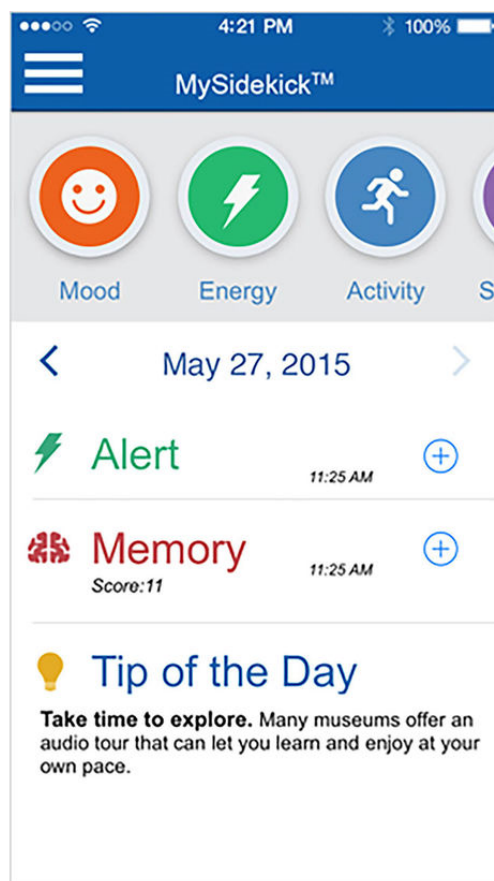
4:21 PM 100%

MySidekick™

Mood Energy Activity S

May 27, 2015

Alert 11:25 AM

Memory 11:25 AM
Score:11

Tip of the Day

**Take time to explore.** Many museums offer an audio tour that can let you learn and enjoy at your own pace.